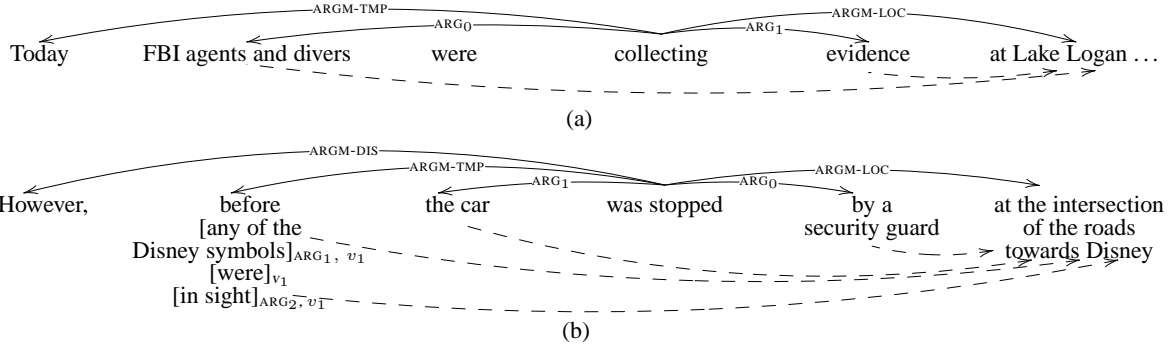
ARGM-TMP
ARG$_0$
ARG$_1$
ARGM-LOC

Today FBI agents and divers were collecting evidence at Lake Logan . . .

(a)

ARGM-DIS
ARGM-TMP
ARG$_1$
ARG$_0$
ARGM-LOC

However, before [any of the Disney symbols]$_{\text{ARG}_1,\ v_1}$ [were]$_{v_1}$ [in sight]$_{\text{ARG}_2,\ v_1}$ the car was stopped by a security guard at the intersection of the roads towards Disney

(b)